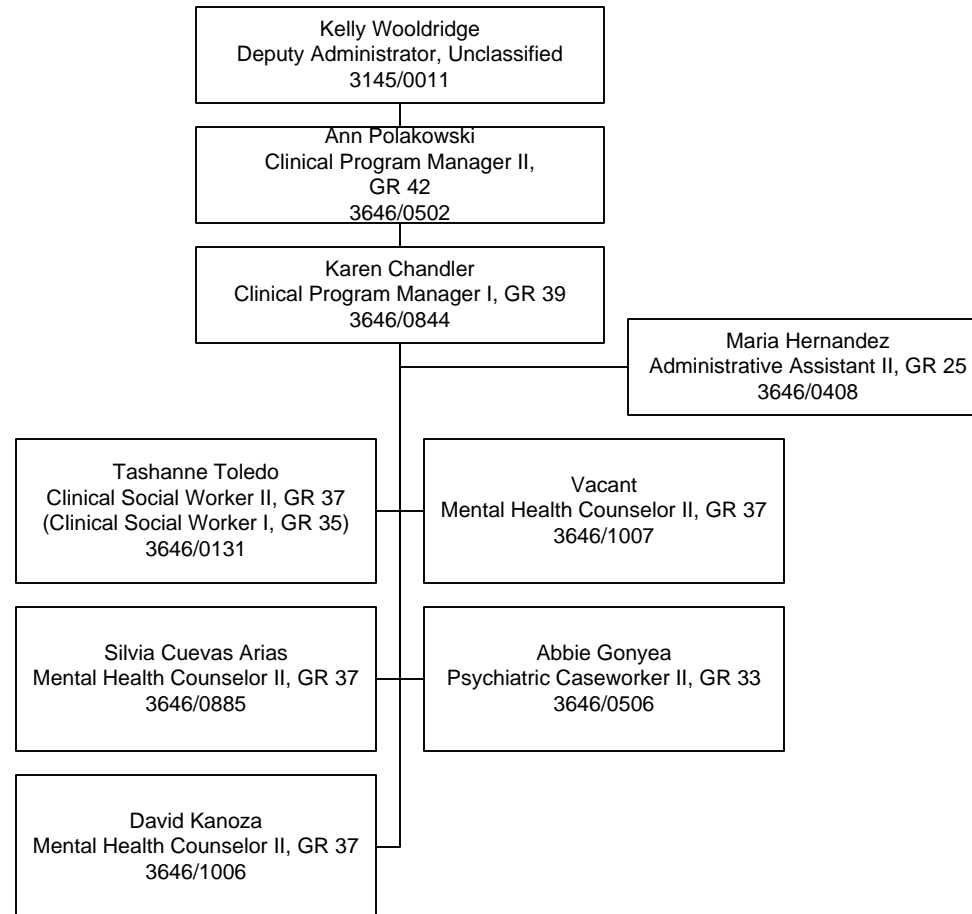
Kelly Wooldridge
Deputy Administrator, Unclassified
3145/0011

Ann Polakowski
Clinical Program Manager II, GR 42
3646/0502

Karen Chandler
Clinical Program Manager I, GR 39
3646/0844

Maria Hernandez
Administrative Assistant II, GR 25
3646/0408

Tashanne Toledo
Clinical Social Worker II, GR 37
(Clinical Social Worker I, GR 35)
3646/0131

Vacant
Mental Health Counselor II, GR 37
3646/1007

Silvia Cuevas Arias
Mental Health Counselor II, GR 37
3646/0885

Abbie Gonyea
Psychiatric Caseworker II, GR 33
3646/0506

David Kanoza
Mental Health Counselor II, GR 37
3646/1006